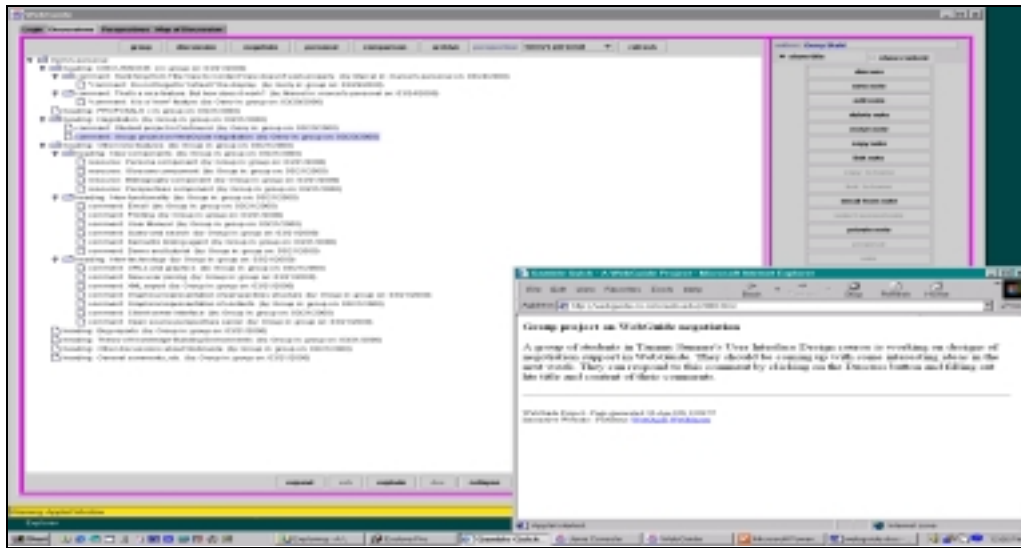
Group project on WebGuide negotiation

A group of students in Thomas Bonner's User Interface Design course is working on designs of negotiation support in WebGuide. They should be coming up with some interesting ideas in the next week. They can respond to this comment by clicking on the Discuss button and filling out his title and content of their comments.